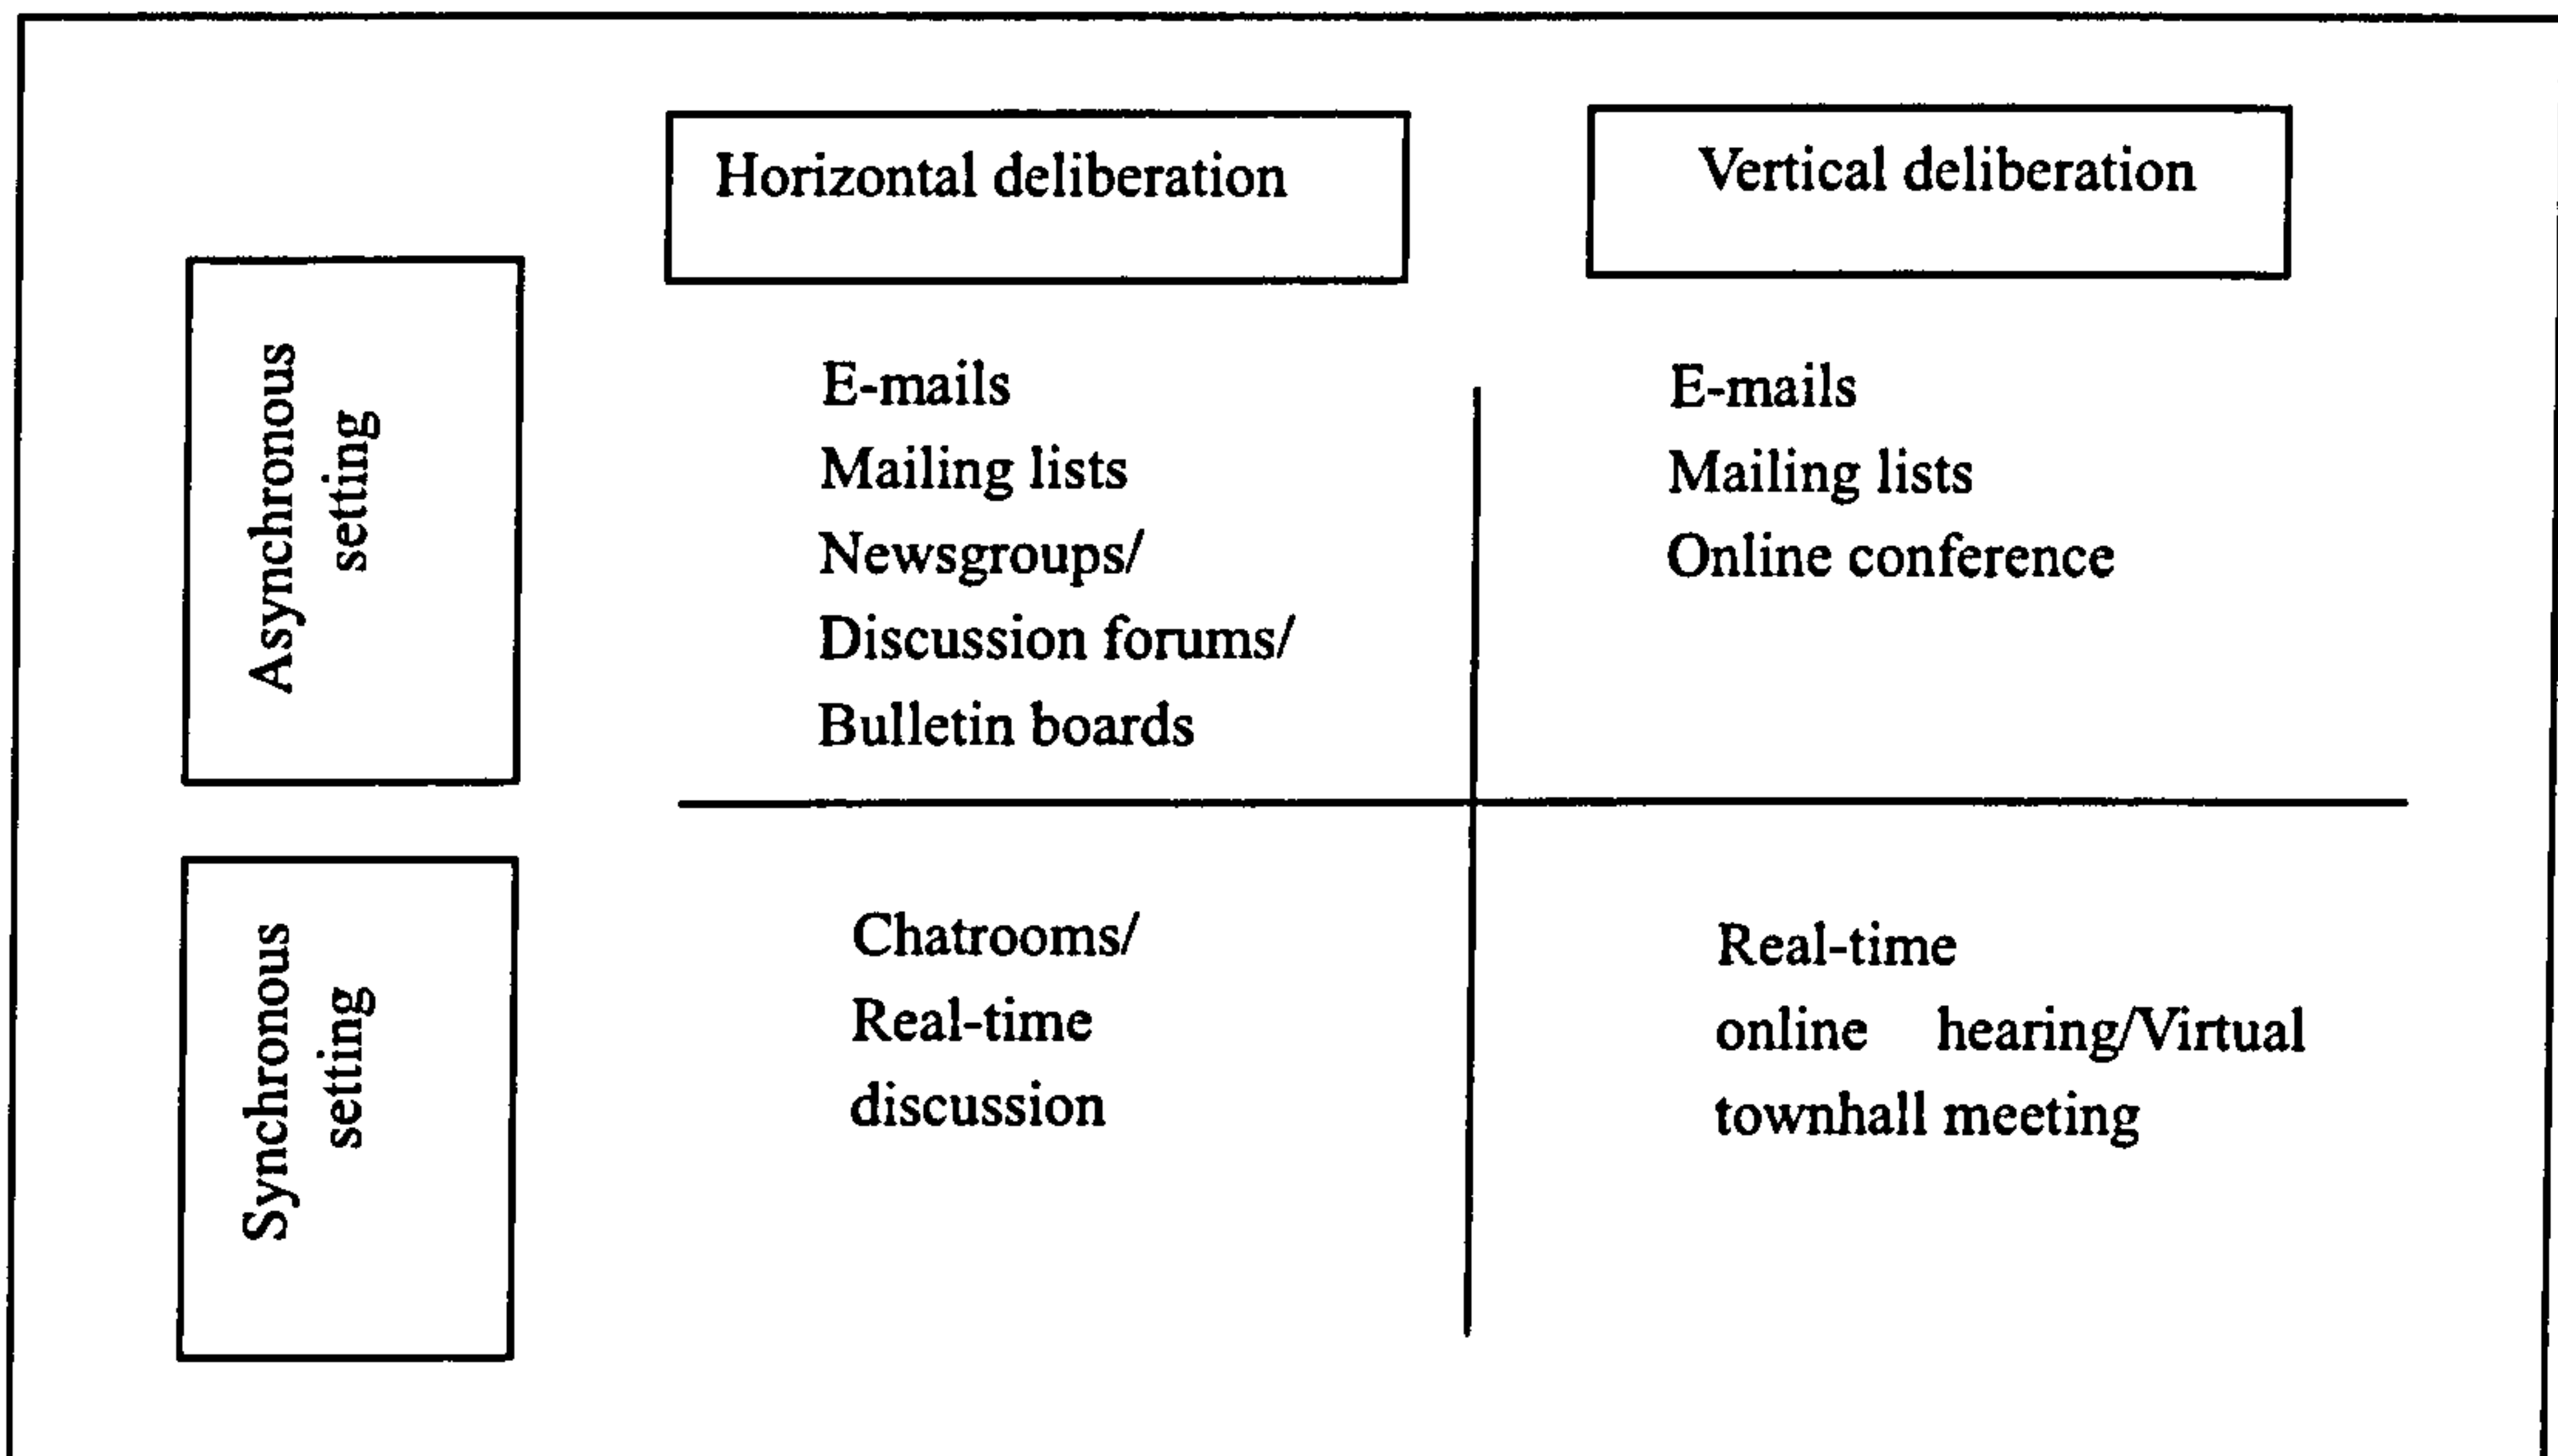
|  | Horizontal deliberation | Vertical deliberation |
|---|---|---|
| Asynchronous setting | E-mails<br>Mailing lists<br>Newsgroups/<br>Discussion forums/<br>Bulletin boards | E-mails<br>Mailing lists<br>Online conference |
| Synchronous setting | Chatrooms/<br>Real-time<br>discussion | Real-time<br>online hearing/Virtual<br>townhall meeting |